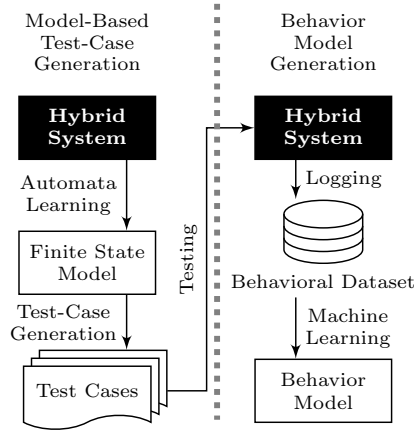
Model-Based Test-Case Generation

Hybrid System

Automata Learning

Finite State Model

Test-Case Generation

Test Cases

Testing

Behavior Model Generation

Hybrid System

Logging

Behavioral Dataset

Machine Learning

Behavior Model